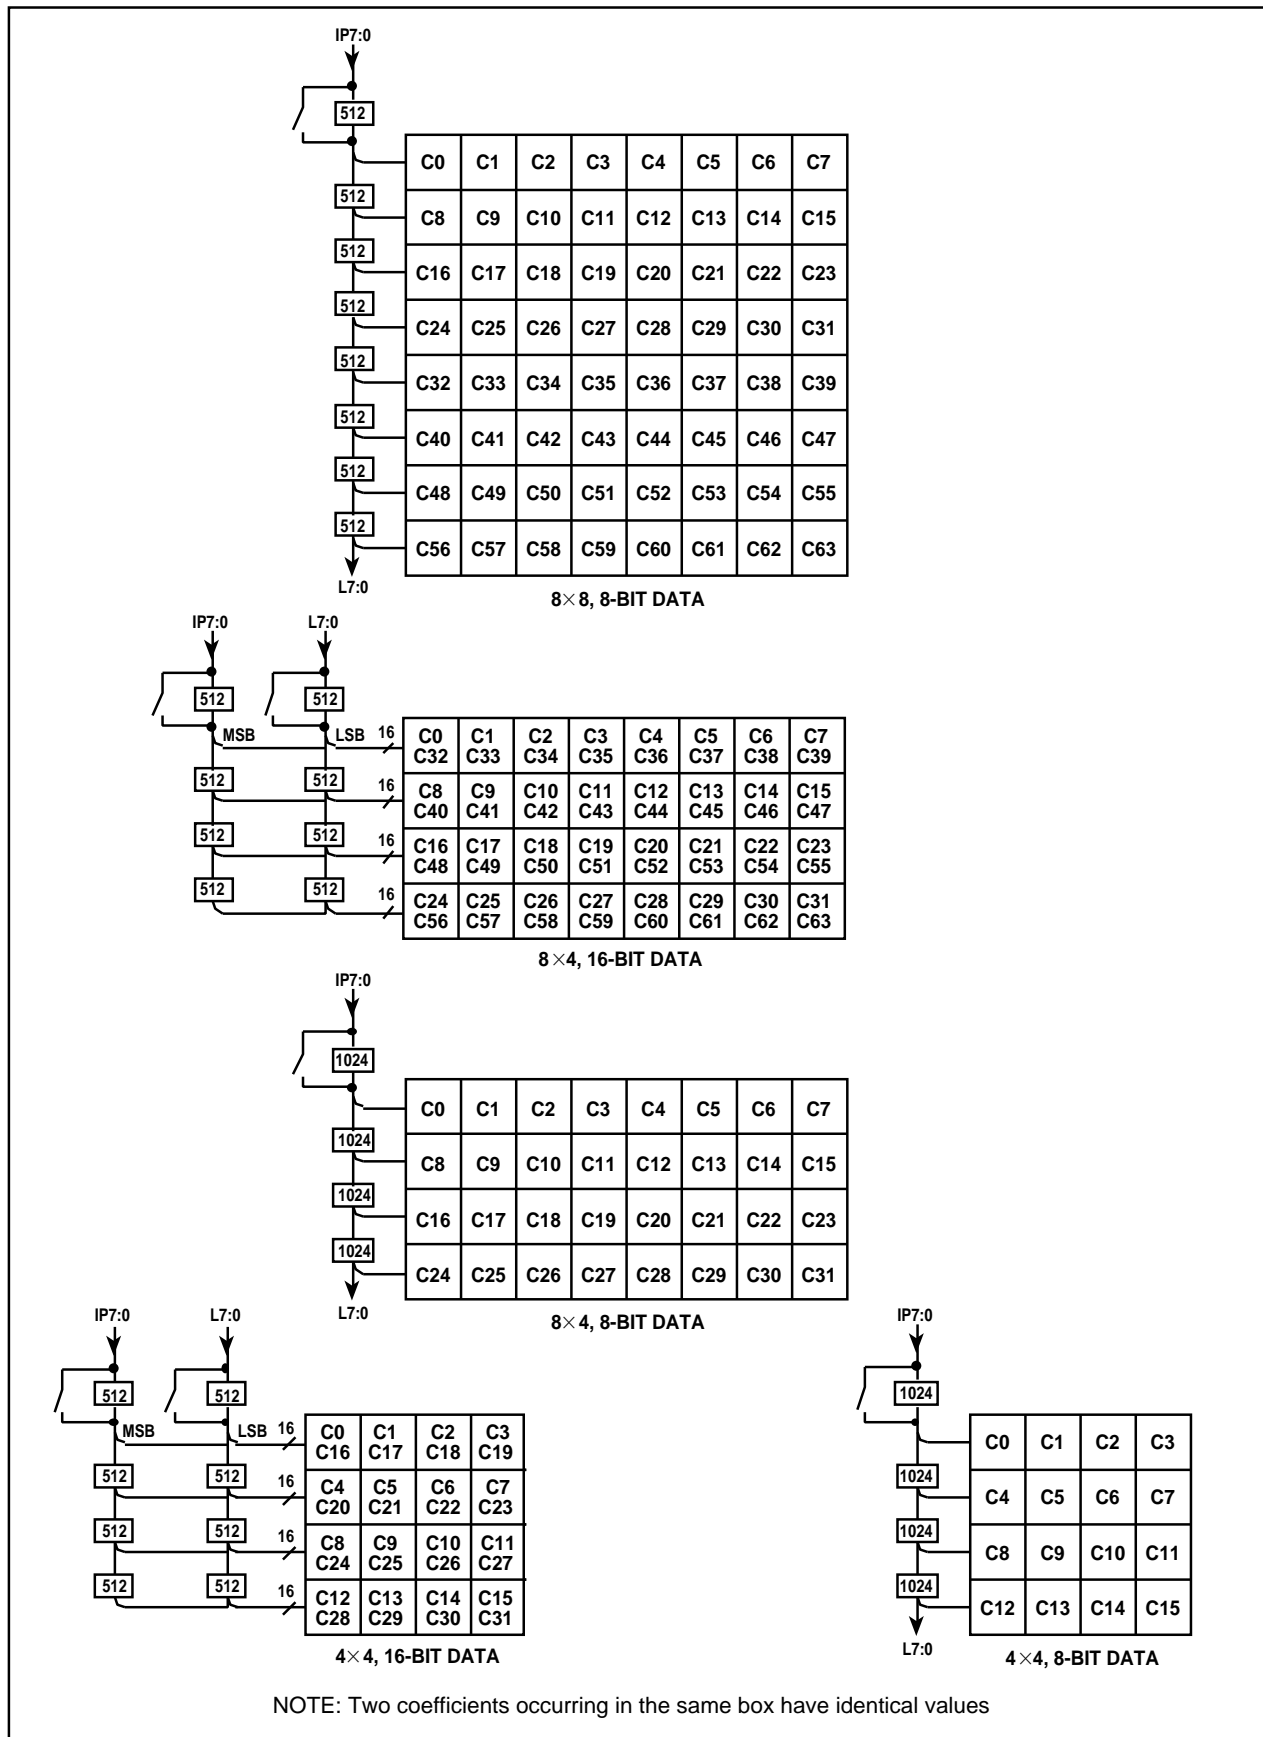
IP7:0

512

| C0 | C1 | C2 | C3 | C4 | C5 | C6 | C7 |
|---|---|---|---|---|---|---|---|
| C8 | C9 | C10 | C11 | C12 | C13 | C14 | C15 |
| C16 | C17 | C18 | C19 | C20 | C21 | C22 | C23 |
| C24 | C25 | C26 | C27 | C28 | C29 | C30 | C31 |
| C32 | C33 | C34 | C35 | C36 | C37 | C38 | C39 |
| C40 | C41 | C42 | C43 | C44 | C45 | C46 | C47 |
| C48 | C49 | C50 | C51 | C52 | C53 | C54 | C55 |
| C56 | C57 | C58 | C59 | C60 | C61 | C62 | C63 |

512 512 512 512 512 512 512

L7:0

8×8, 8-BIT DATA

IP7:0 L7:0

512 512

MSB LSB 16

| C0 C32 | C1 C33 | C2 C34 | C3 C35 | C4 C36 | C5 C37 | C6 C38 | C7 C39 |
|---|---|---|---|---|---|---|---|
| C8 C40 | C9 C41 | C10 C42 | C11 C43 | C12 C44 | C13 C45 | C14 C46 | C15 C47 |
| C16 C48 | C17 C49 | C18 C50 | C19 C51 | C20 C52 | C21 C53 | C22 C54 | C23 C55 |
| C24 C56 | C25 C57 | C26 C58 | C27 C59 | C28 C60 | C29 C61 | C30 C62 | C31 C63 |

512 512 16
512 512 16
512 512 16

8×4, 16-BIT DATA

IP7:0

1024

| C0 | C1 | C2 | C3 | C4 | C5 | C6 | C7 |
|---|---|---|---|---|---|---|---|
| C8 | C9 | C10 | C11 | C12 | C13 | C14 | C15 |
| C16 | C17 | C18 | C19 | C20 | C21 | C22 | C23 |
| C24 | C25 | C26 | C27 | C28 | C29 | C30 | C31 |

1024 1024 1024

L7:0

8×4, 8-BIT DATA

IP7:0 L7:0

512 512

MSB LSB 16

| C0 C16 | C1 C17 | C2 C18 | C3 C19 |
|---|---|---|---|
| C4 C20 | C5 C21 | C6 C22 | C7 C23 |
| C8 C24 | C9 C25 | C10 C26 | C11 C27 |
| C12 C28 | C13 C29 | C14 C30 | C15 C31 |

512 512 16
512 512 16
512 512 16

4×4, 16-BIT DATA

IP7:0

1024

| C0 | C1 | C2 | C3 |
|---|---|---|---|
| C4 | C5 | C6 | C7 |
| C8 | C9 | C10 | C11 |
| C12 | C13 | C14 | C15 |

1024 1024 1024

L7:0

4×4, 8-BIT DATA

NOTE: Two coefficients occurring in the same box have identical values